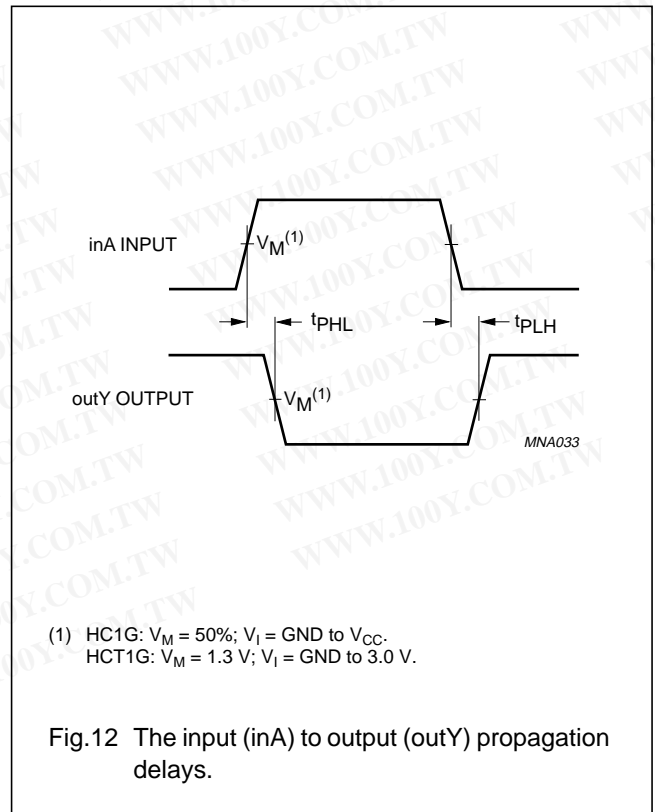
WWW.100Y.COM.TW

inA INPUT

$V_M^{(1)}$

$t_{PHL}$

$t_{PLH}$

outY OUTPUT

$V_M^{(1)}$

MNA033

(1) HC1G: $V_M$ = 50%; $V_I$ = GND to $V_{CC}$.
HCT1G: $V_M$ = 1.3 V; $V_I$ = GND to 3.0 V.

Fig.12 The input (inA) to output (outY) propagation delays.